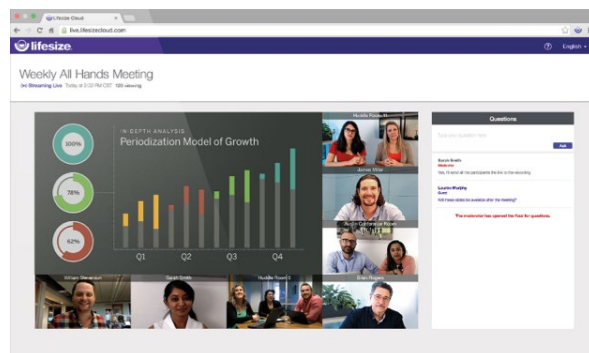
Lifesize Cloud
live.lifesizecloud.com
lifesize
English
Weekly All Hands Meeting
(•) Streaming Live Today at 3:00 PM CST 120 viewing
IN-DEPTH ANALYSIS
Periodization Model of Growth
100%
78%
62%
Q1 Q2 Q3 Q4
Huddle Room
Aaron Miller
Austin Conference Room
Evan Rogers
William Stevenson
Sarah Smith
Huddle Room
Questions
Type your question here
Ask
Aaron Smith
Moderator
Yes, I'll send all the participants the link to the recording.
Lauren Murphy
Guest
Will these slides be available after the meeting?
The moderator has opened the floor for questions.